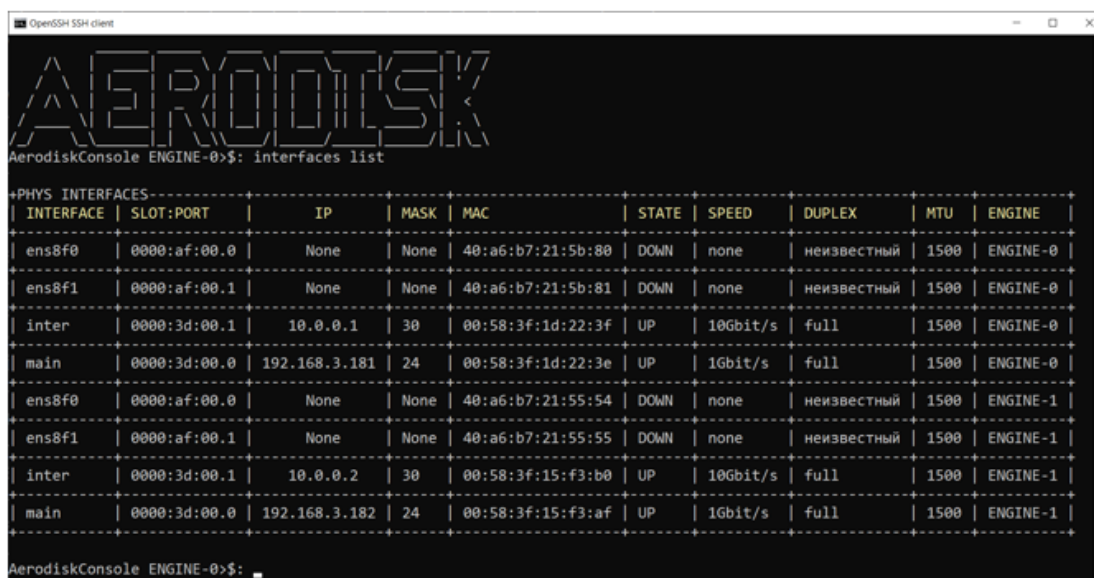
OpenSSH SSH client

AERODISK

AerodiskConsole ENGINE-0>$: interfaces list

+PHYS INTERFACES

| INTERFACE | SLOT:PORT | IP | MASK | MAC | STATE | SPEED | DUPLEX | MTU | ENGINE |
|---|---|---|---|---|---|---|---|---|---|
| ens8f0 | 0000:af:00.0 | None | None | 40:a6:b7:21:5b:80 | DOWN | none | неизвестный | 1500 | ENGINE-0 |
| ens8f1 | 0000:af:00.1 | None | None | 40:a6:b7:21:5b:81 | DOWN | none | неизвестный | 1500 | ENGINE-0 |
| inter | 0000:3d:00.1 | 10.0.0.1 | 30 | 00:58:3f:1d:22:3f | UP | 10Gbit/s | full | 1500 | ENGINE-0 |
| main | 0000:3d:00.0 | 192.168.3.181 | 24 | 00:58:3f:1d:22:3e | UP | 1Gbit/s | full | 1500 | ENGINE-0 |
| ens8f0 | 0000:af:00.0 | None | None | 40:a6:b7:21:55:54 | DOWN | none | неизвестный | 1500 | ENGINE-1 |
| ens8f1 | 0000:af:00.1 | None | None | 40:a6:b7:21:55:55 | DOWN | none | неизвестный | 1500 | ENGINE-1 |
| inter | 0000:3d:00.1 | 10.0.0.2 | 30 | 00:58:3f:15:f3:b0 | UP | 10Gbit/s | full | 1500 | ENGINE-1 |
| main | 0000:3d:00.0 | 192.168.3.182 | 24 | 00:58:3f:15:f3:af | UP | 1Gbit/s | full | 1500 | ENGINE-1 |

AerodiskConsole ENGINE-0>$: _